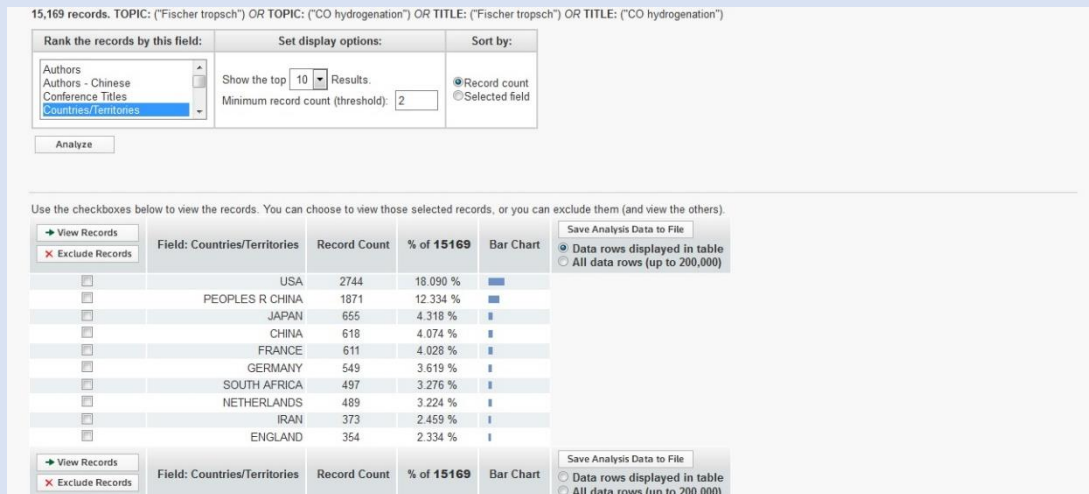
15,169 records. TOPIC: ("Fischer tropsch") OR TOPIC: ("CO hydrogenation") OR TITLE: ("Fischer tropsch") OR TITLE: ("CO hydrogenation")

| Rank the records by this field: | Set display options: | Sort by: |
|---|---|---|
| Authors<br>Authors - Chinese<br>Conference Titles<br>Countries/Territories | Show the top 10 Results.<br>Minimum record count (threshold): 2 | Record count<br>Selected field |

Analyze

Use the checkboxes below to view the records. You can choose to view those selected records, or you can exclude them (and view the others).

| → View Records / × Exclude Records | Field: Countries/Territories | Record Count | % of 15169 | Bar Chart |
|---|---|---|---|---|
| | USA | 2744 | 18.090 % | |
| | PEOPLES R CHINA | 1871 | 12.334 % | |
| | JAPAN | 655 | 4.318 % | |
| | CHINA | 618 | 4.074 % | |
| | FRANCE | 611 | 4.028 % | |
| | GERMANY | 549 | 3.619 % | |
| | SOUTH AFRICA | 497 | 3.276 % | |
| | NETHERLANDS | 489 | 3.224 % | |
| | IRAN | 373 | 2.459 % | |
| | ENGLAND | 354 | 2.334 % | |
| → View Records / × Exclude Records | Field: Countries/Territories | Record Count | % of 15169 | Bar Chart |

Save Analysis Data to File
Data rows displayed in table
All data rows (up to 200,000)

Save Analysis Data to File
Data rows displayed in table
All data rows (up to 200,000)